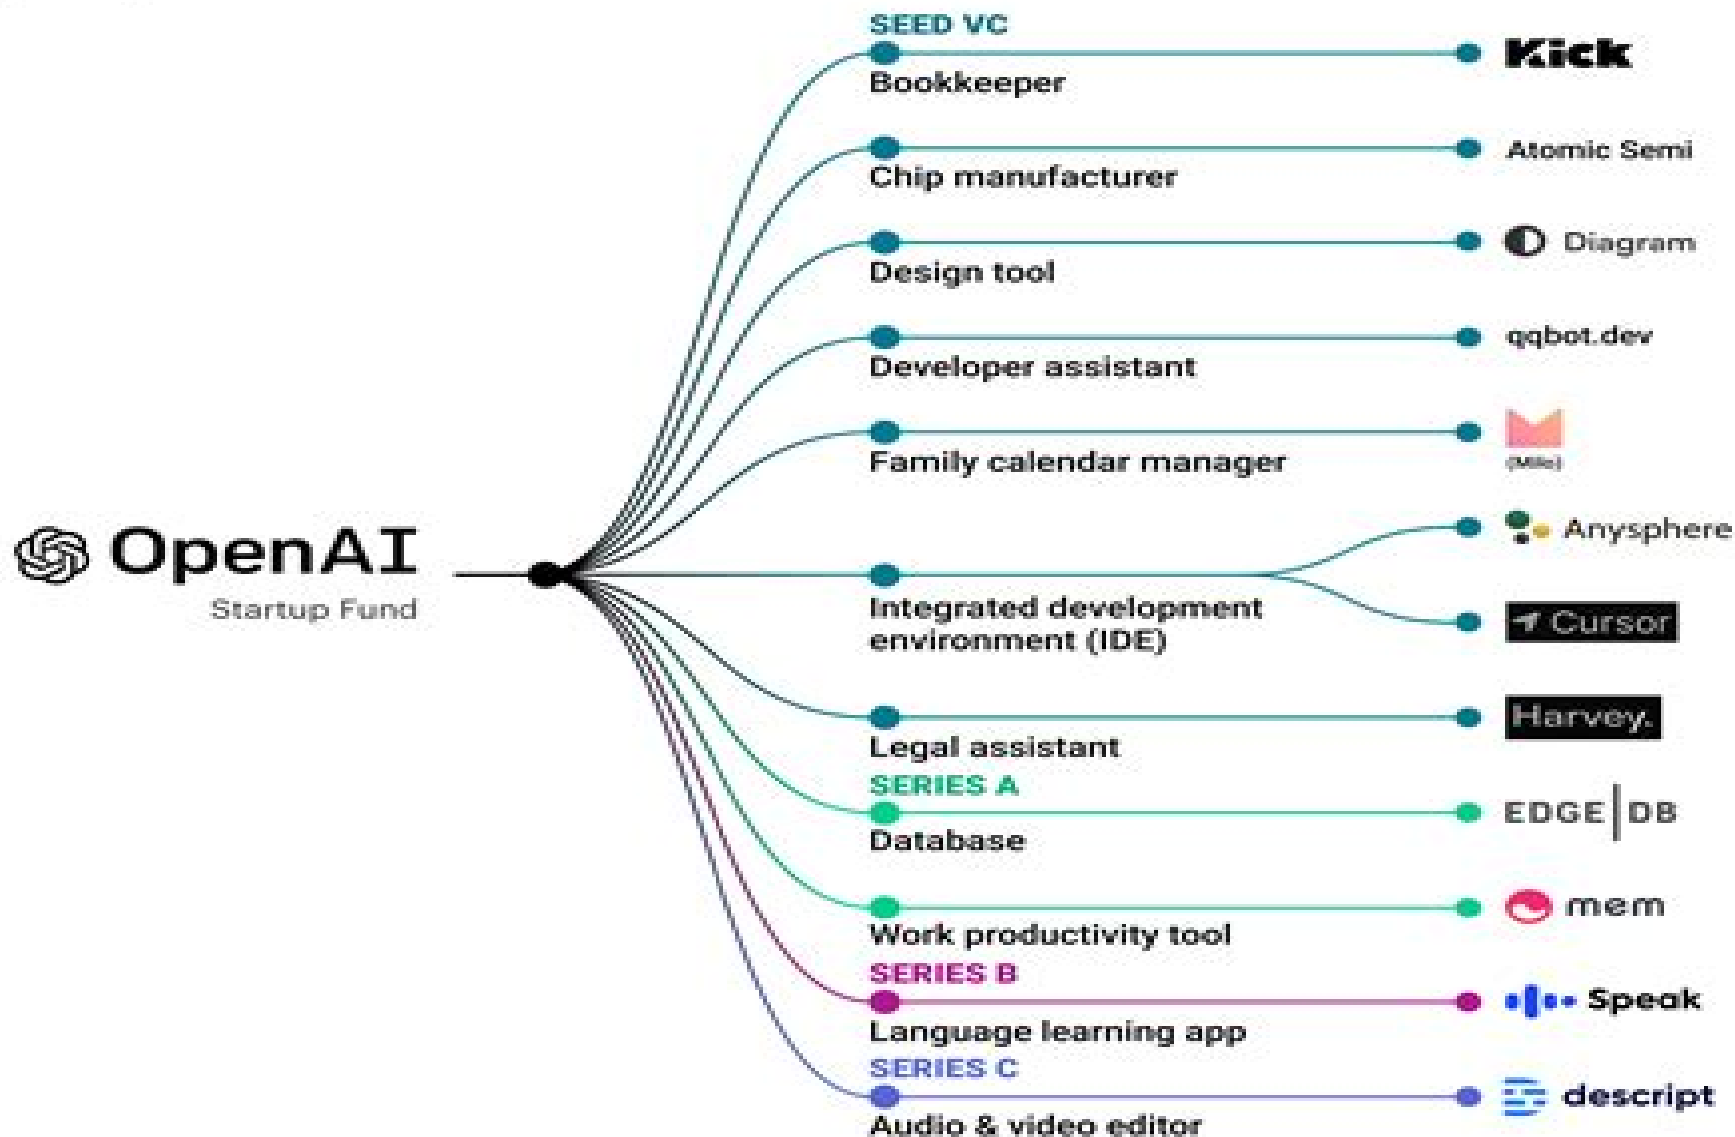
OpenAI
Startup Fund

SEED VC
Bookkeeper
Kick

Chip manufacturer
Atomic Semi

Design tool
Diagram

Developer assistant
qqbot.dev

Family calendar manager
(Milo)

Integrated development environment (IDE)
Anysphere
Cursor

Legal assistant
Harvey.

SERIES A
Database
EDGE DB

Work productivity tool
mem

SERIES B
Language learning app
Speak

SERIES C
Audio & video editor
descript